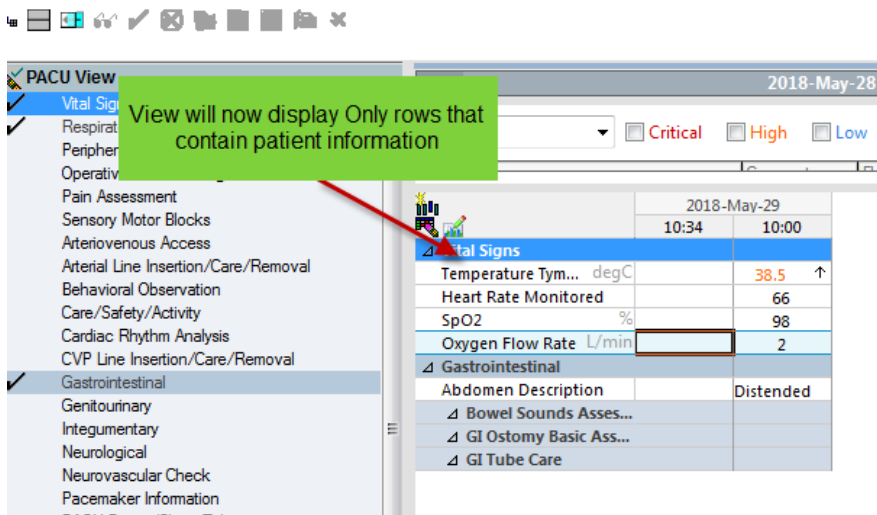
PACU View

Vital Signs
Respirat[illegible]
Peripher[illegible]
Operativ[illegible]
Pain Assessment
Sensory Motor Blocks
Arteriovenous Access
Arterial Line Insertion/Care/Removal
Behavioral Observation
Care/Safety/Activity
Cardiac Rhythm Analysis
CVP Line Insertion/Care/Removal
Gastrointestinal
Genitourinary
Integumentary
Neurological
Neurovascular Check
Pacemaker Information

View will now display Only rows that contain patient information

2018-May-28

Critical High Low

| | | 2018-May-29 | |
|---|---|---|---|
| | | 10:34 | 10:00 |
| ⊿ Vital Signs | | | |
| Temperature Tym... | degC | | 38.5 ↑ |
| Heart Rate Monitored | | | 66 |
| SpO2 | % | | 98 |
| Oxygen Flow Rate | L/min | | 2 |
| ⊿ Gastrointestinal | | | |
| Abdomen Description | | | Distended |
| ⊿ Bowel Sounds Asses... | | | |
| ⊿ GI Ostomy Basic Ass... | | | |
| ⊿ GI Tube Care | | | |